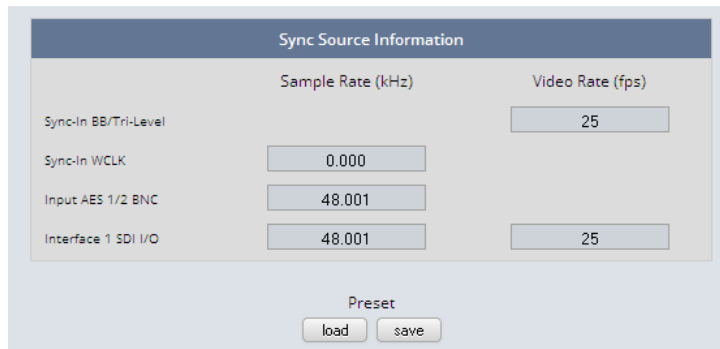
Sync Source Information

| | Sample Rate (kHz) | Video Rate (fps) |
|---|---|---|
| Sync-In BB/Tri-Level | | 25 |
| Sync-In WCLK | 0.000 | |
| Input AES 1/2 BNC | 48.001 | |
| Interface 1 SDI I/O | 48.001 | 25 |

Preset

load save